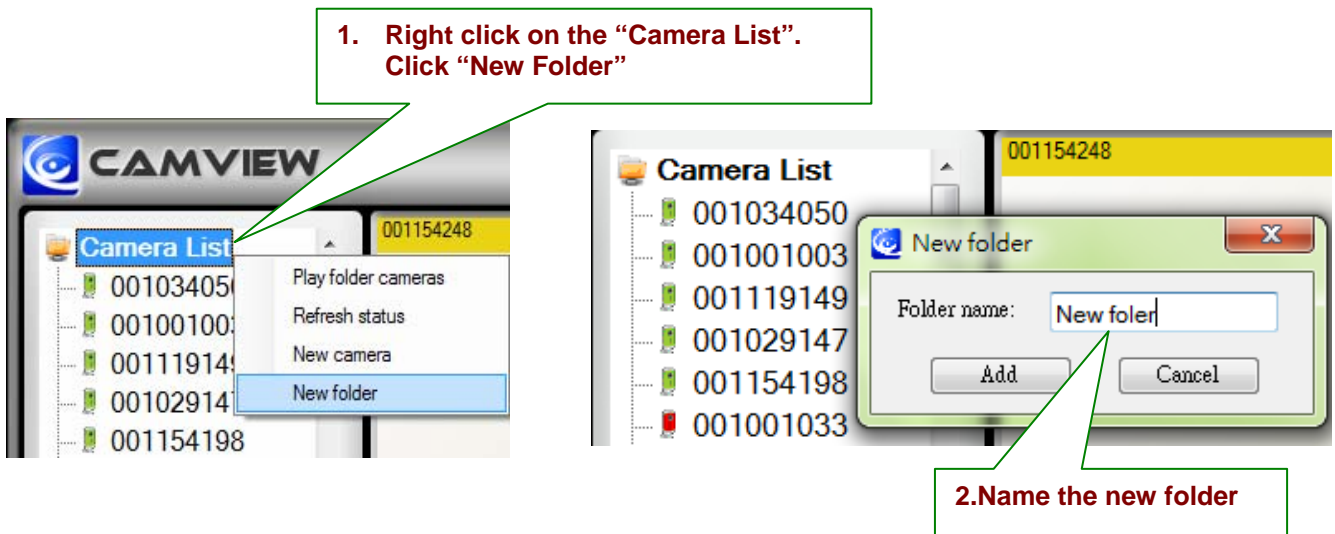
1. Right click on the "Camera List". Click "New Folder"

CAMVIEW

Camera List

001154248

001034050

001001003

001119149

001029147

001154198

Play folder cameras

Refresh status

New camera

New folder

Camera List

001154248

001034050

001001003

001119149

001029147

001154198

001001033

New folder

Folder name: New foler

Add

Cancel

2.Name the new folder